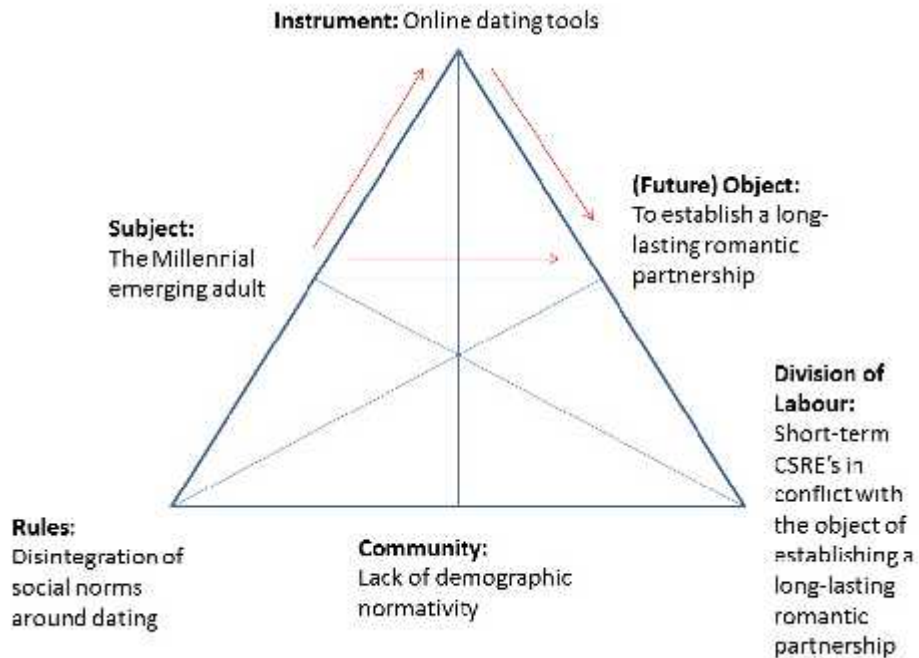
**Instrument:** Online dating tools

**(Future) Object:**
To establish a long-lasting romantic partnership

**Subject:**
The Millennial emerging adult

**Division of Labour:**
Short-term CSRE's in conflict with the object of establishing a long-lasting romantic partnership

**Rules:**
Disintegration of social norms around dating

**Community:**
Lack of demographic normativity